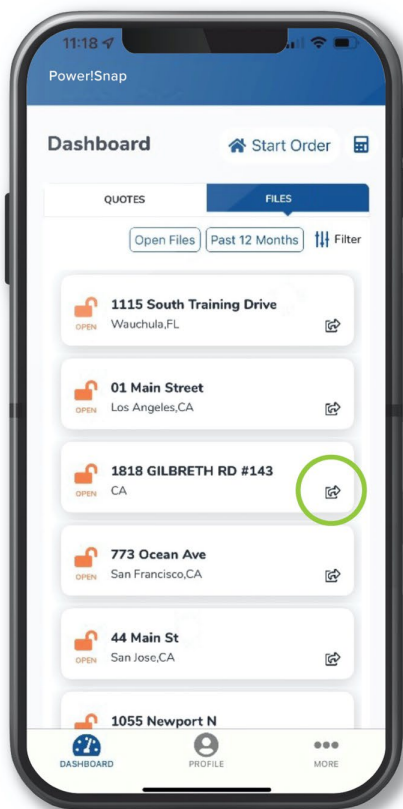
11:18

Power!Snap

Dashboard

Start Order

QUOTES

FILES

Open Files

Past 12 Months

Filter

OPEN
1115 South Training Drive
Wauchula,FL

OPEN
01 Main Street
Los Angeles,CA

OPEN
1818 GILBRETH RD #143
CA

OPEN
773 Ocean Ave
San Francisco,CA

OPEN
44 Main St
San Jose,CA

1055 Newport N

DASHBOARD

PROFILE

MORE